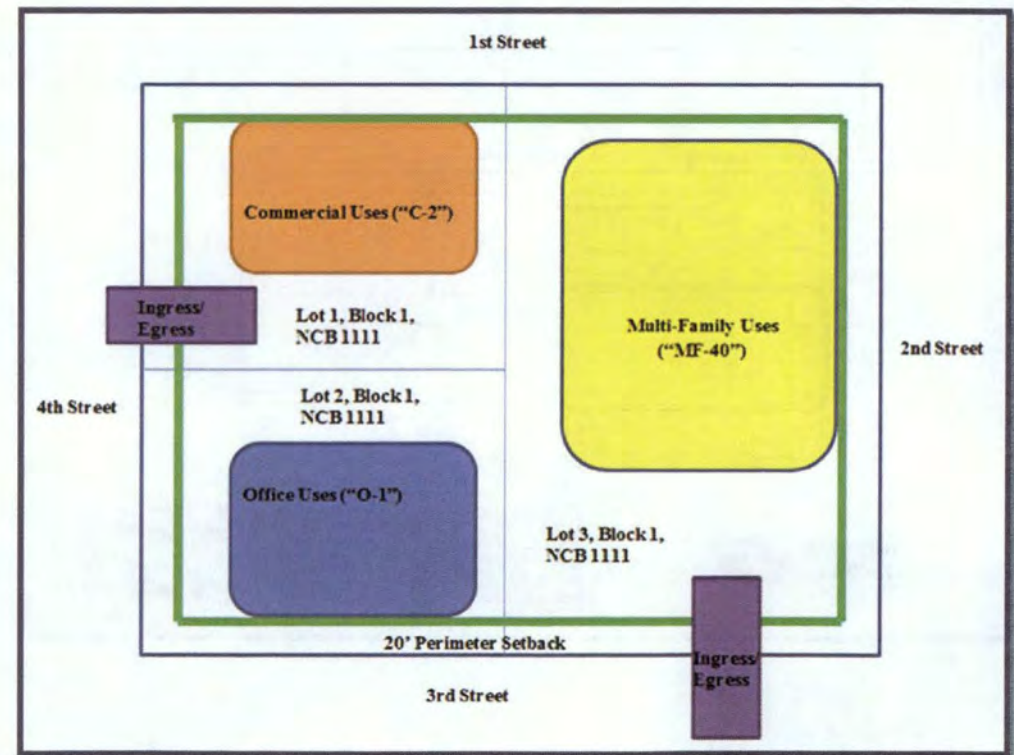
1st Street

Commercial Uses ("C-2")

Multi-Family Uses ("MF-40")

Ingress/ Egress

Lot 1, Block 1, NCB 1111

2nd Street

4th Street

Lot 2, Block 1, NCB 1111

Office Uses ("O-1")

Lot 3, Block 1, NCB 1111

20' Perimeter Setback

Ingress/ Egress

3rd Street